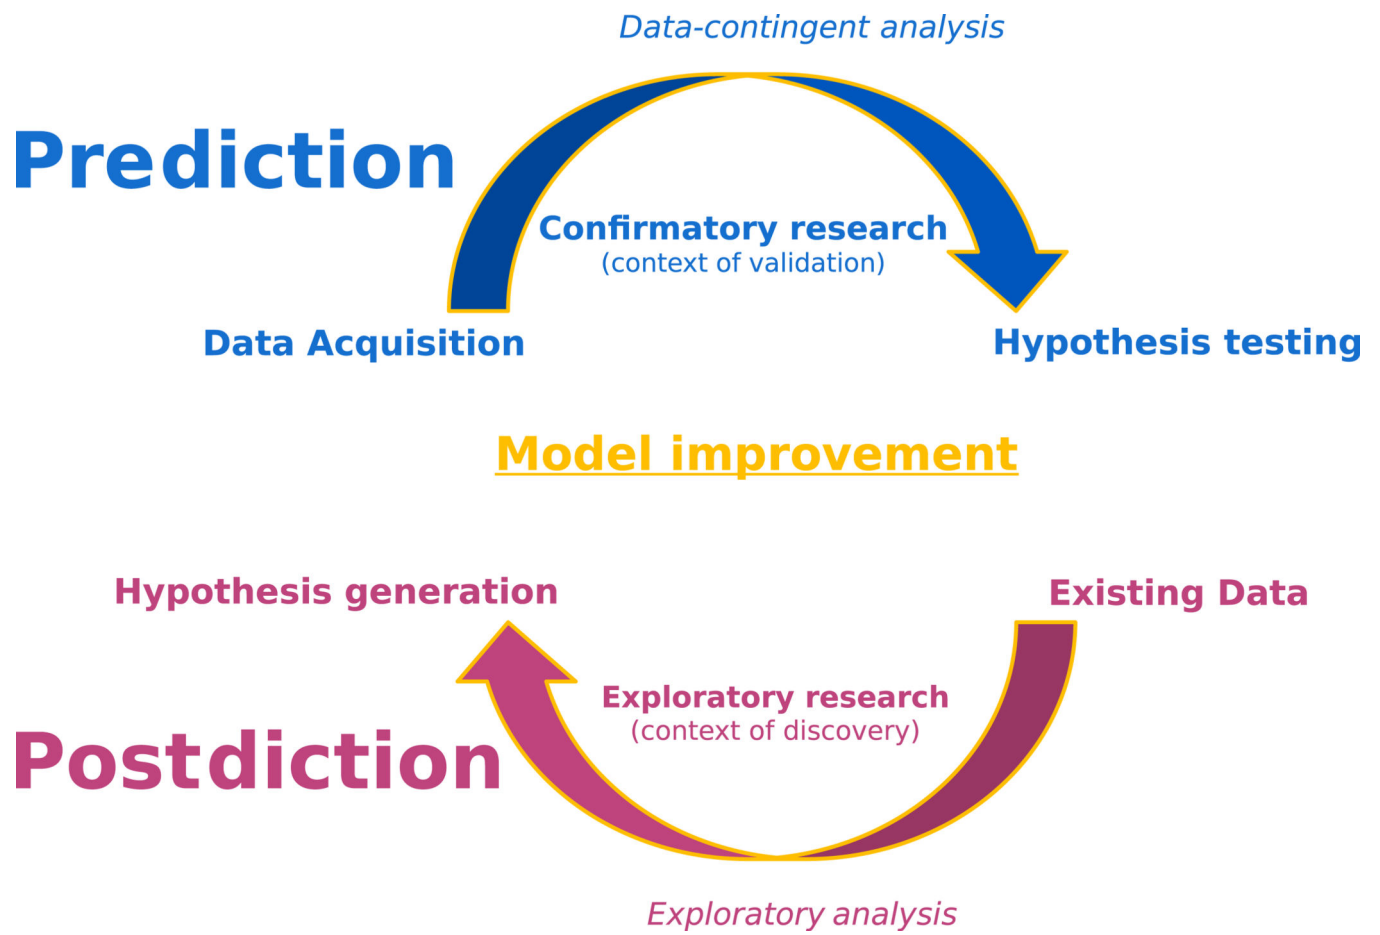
Data-contingent analysis

Prediction

Confirmatory research
(context of validation)

Data Acquisition

Hypothesis testing

Model improvement

Hypothesis generation

Existing Data

Exploratory research
(context of discovery)

Postdiction

Exploratory analysis